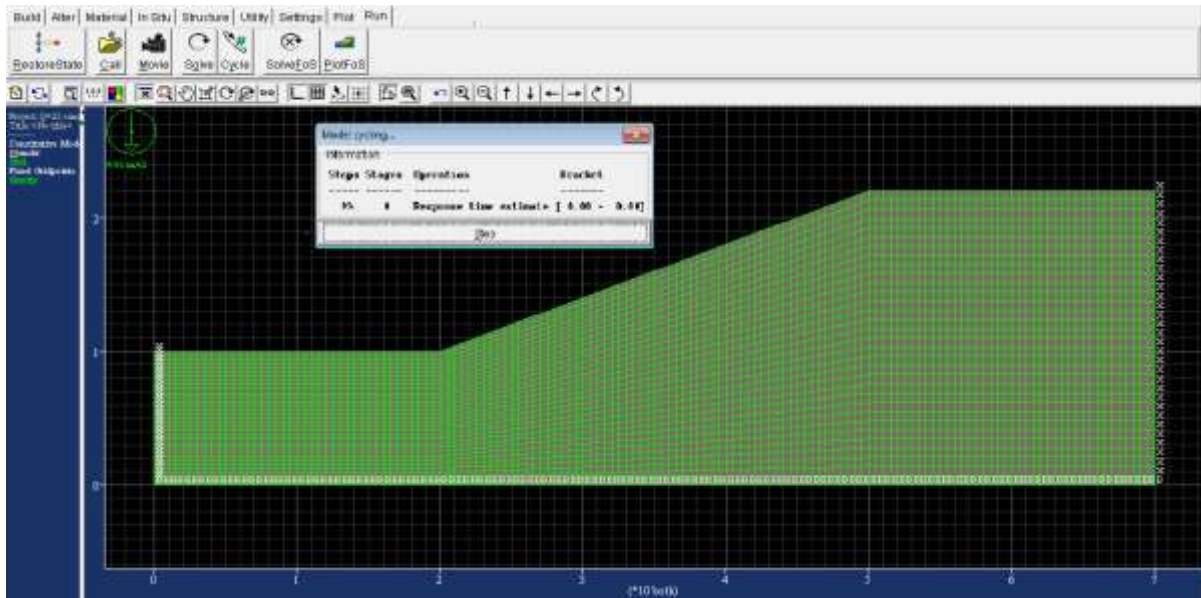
Build | Alter | Material | In Situ | Structure | Utility | Settings | Plot | Run

RestoreState Call Movie Solve Cycle SolveFoS PlotFoS

Project: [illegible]
Title: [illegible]
Coordinates: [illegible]
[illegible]
Fixed Gridpoints
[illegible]

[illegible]

Master cycling...
Information
Steps Stages Operation Bracket
95 0 Response time estimate [ 0.00 - 0.00]
Stop

2
1
0

0 1 2 3 4 5 6 7
(*10^1)